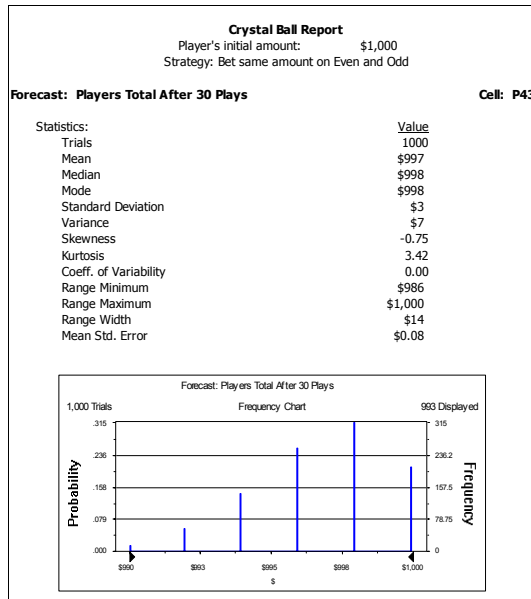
**Crystal Ball Report**
Player's initial amount: $1,000
Strategy: Bet same amount on Even and Odd

**orecast: Players Total After 30 Plays** **Cell: P43**

| Statistics: | Value |
|---|---|
| Trials | 1000 |
| Mean | \$997 |
| Median | \$998 |
| Mode | \$998 |
| Standard Deviation | \$3 |
| Variance | \$7 |
| Skewness | -0.75 |
| Kurtosis | 3.42 |
| Coeff. of Variability | 0.00 |
| Range Minimum | \$986 |
| Range Maximum | \$1,000 |
| Range Width | \$14 |
| Mean Std. Error | \$0.08 |

Forecast: Players Total After 30 Plays

1,000 Trials Frequency Chart 993 Displayed

Probability
.315
.236
.158
.079
.000

Frequency
315
236.2
157.5
78.75
0

\$990 \$993 \$995 \$998 \$1,000
\$